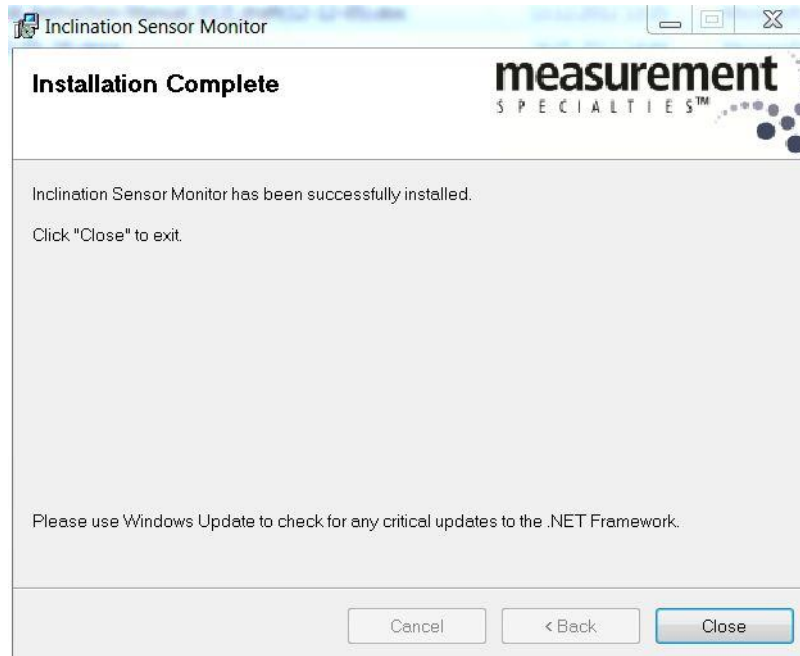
Inclination Sensor Monitor

Installation Complete

measurement
SPECIALTIES™

Inclination Sensor Monitor has been successfully installed.

Click "Close" to exit.

Please use Windows Update to check for any critical updates to the .NET Framework.

Cancel
< Back
Close